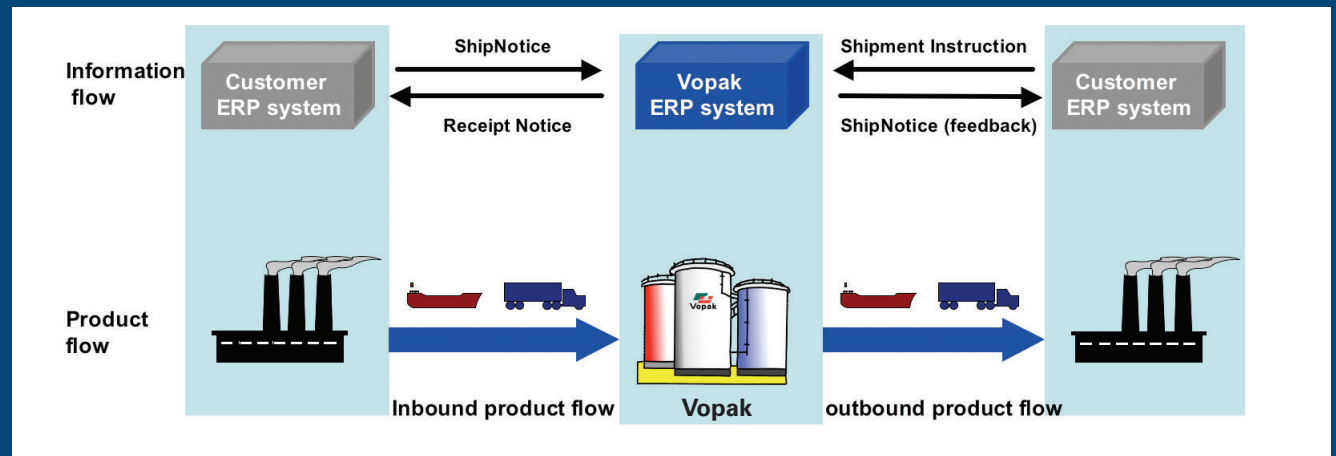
Information flow

Customer ERP system

ShipNotice

Receipt Notice

Vopak ERP system

Shipment Instruction

ShipNotice (feedback)

Customer ERP system

Product flow

Vopak

Inbound product flow

Vopak

outbound product flow